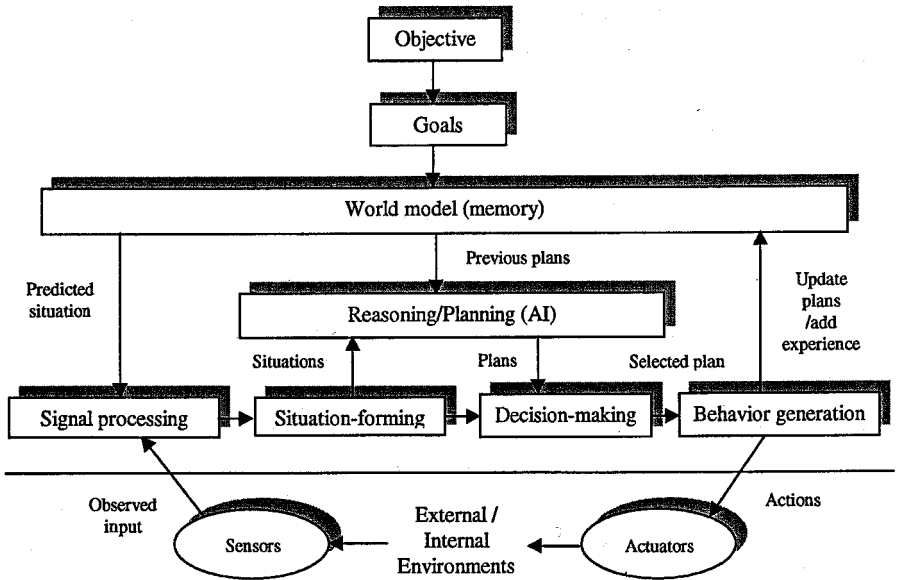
Objective

Goals

World model (memory)

Previous plans

Predicted situation

Reasoning/Planning (AI)

Update plans /add experience

Situations

Plans

Selected plan

Signal processing

Situation-forming

Decision-making

Behavior generation

Observed input

Actions

External / Internal Environments

Sensors

Actuators